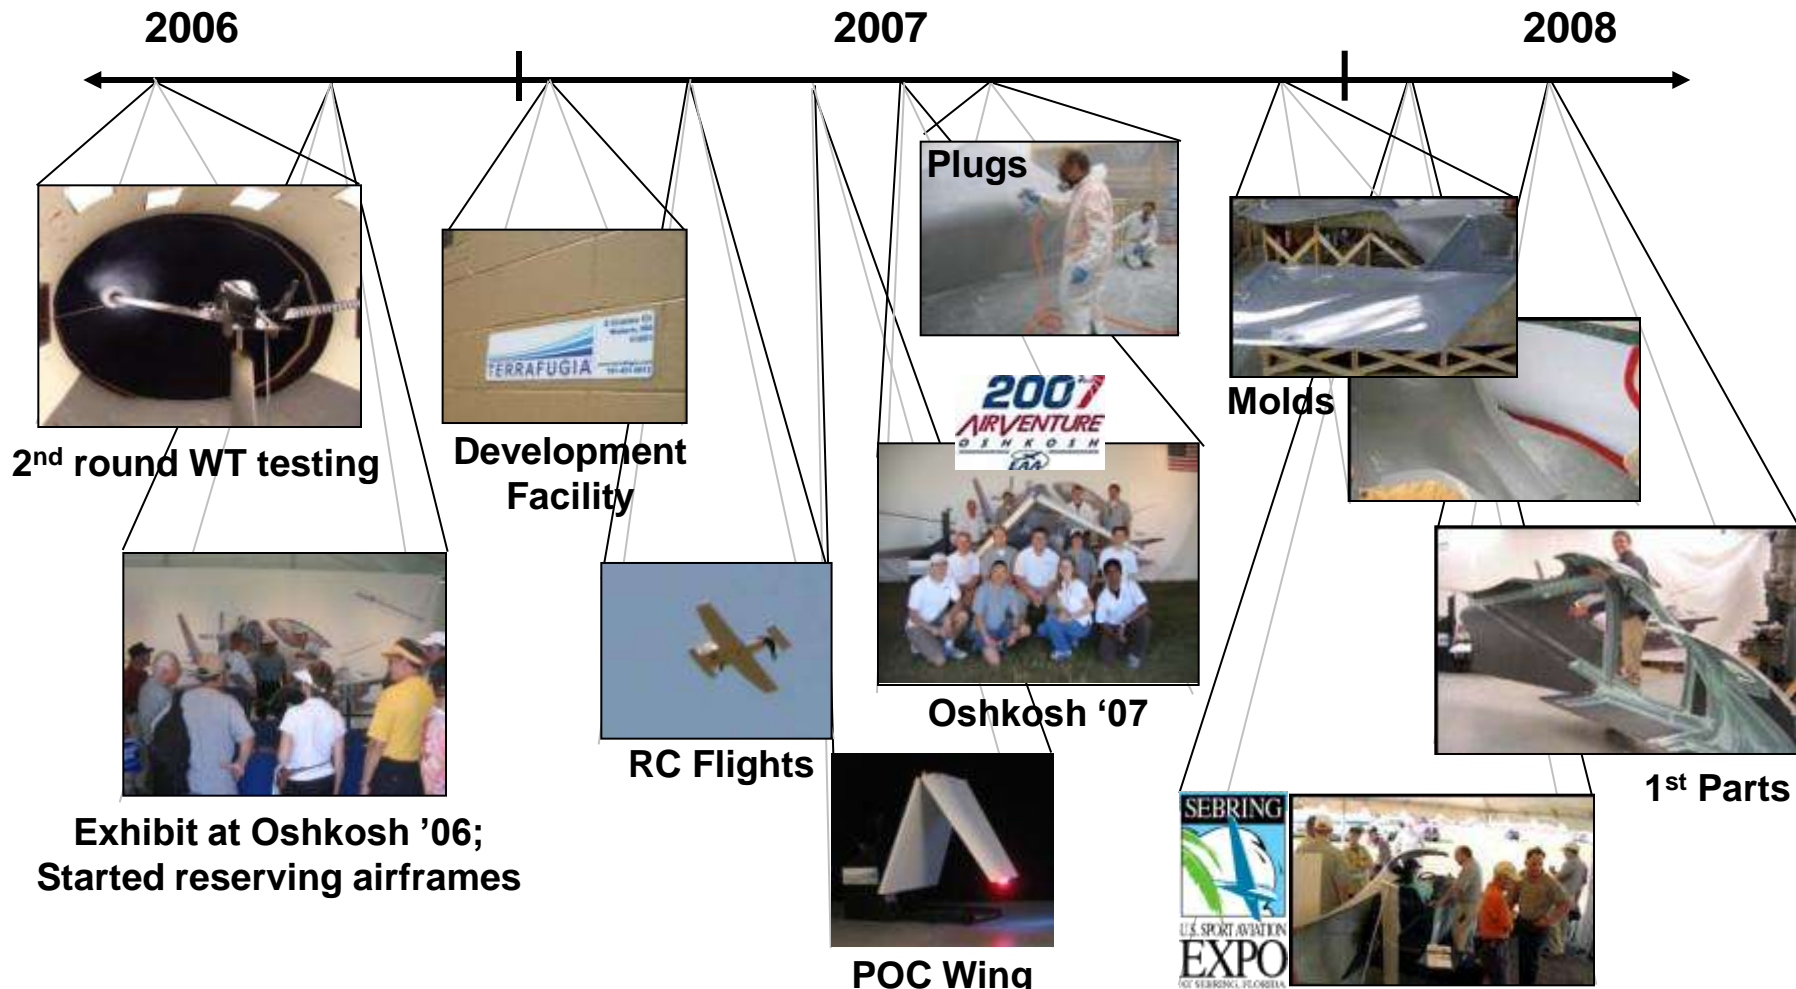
2006

2007

2008

2$^{nd}$ round WT testing

Exhibit at Oshkosh '06; Started reserving airframes

TERRAFUGIA

Development Facility

RC Flights

POC Wing

Plugs

2007 AIRVENTURE OSHKOSH EAA

Oshkosh '07

Molds

1$^{st}$ Parts

SEBRING

U.S. SPORT AVIATION EXPO